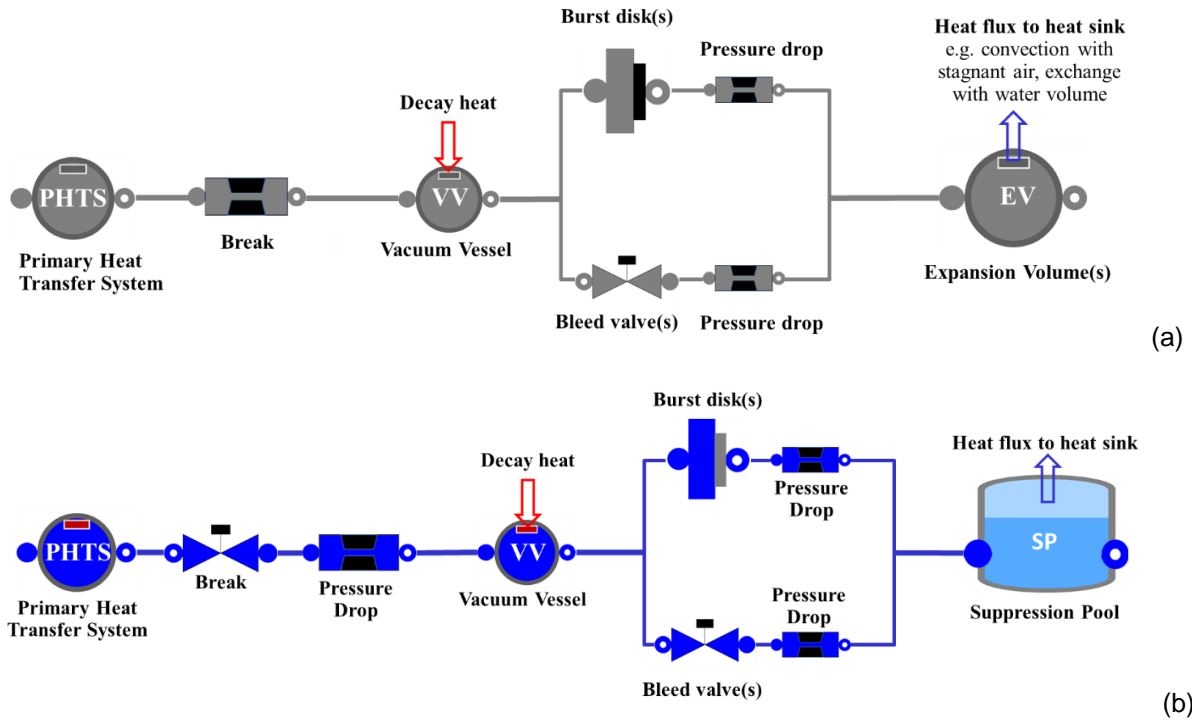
Burst disk(s)

Pressure drop

Heat flux to heat sink
e.g. convection with stagnant air, exchange with water volume

Decay heat

PHTS

VV

EV

Primary Heat Transfer System

Break

Vacuum Vessel

Expansion Volume(s)

Bleed valve(s)

Pressure drop

(a)

Burst disk(s)

Heat flux to heat sink

Decay heat

Pressure Drop

PHTS

VV

SP

Primary Heat Transfer System

Break

Pressure Drop

Vacuum Vessel

Suppression Pool

Pressure Drop

Bleed valve(s)

(b)